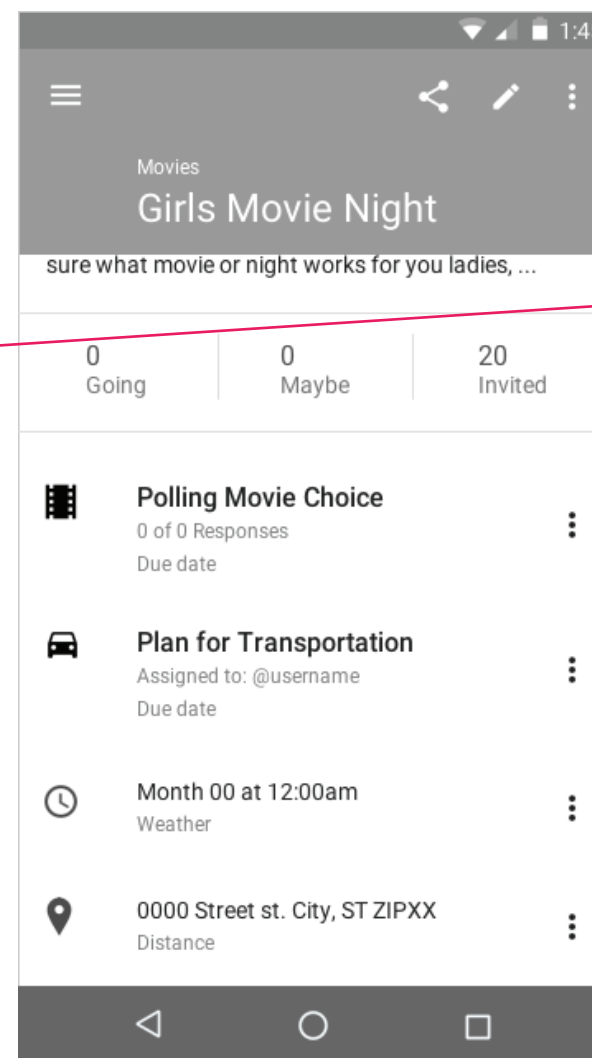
1:4

Movies
Girls Movie Night

sure what movie or night works for you ladies, ...

| 0 | 0 | 20 |
|---|---|---|
| Going | Maybe | Invited |

Polling Movie Choice
0 of 0 Responses
Due date

Plan for Transportation
Assigned to: @username
Due date

Month 00 at 12:00am
Weather

0000 Street st. City, ST ZIPXX
Distance